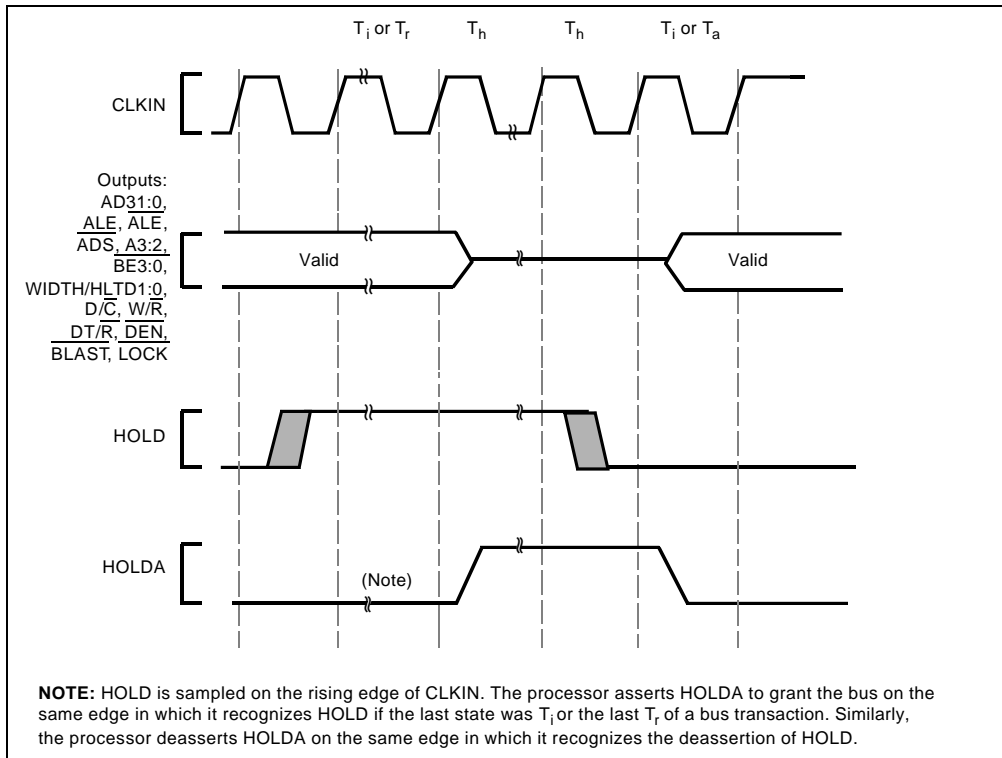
$T_i$ or $T_r$ $T_h$ $T_h$ $T_i$ or $T_a$

CLKIN

Outputs: AD31:0, ALE, $\overline{ALE}$, $\overline{ADS}$, A3:2, $\overline{BE3:0}$, WIDTH/HLTD1:0, D/$\overline{C}$, W/$\overline{R}$, DT/$\overline{R}$, $\overline{DEN}$, $\overline{BLAST}$, $\overline{LOCK}$

Valid

Valid

HOLD

HOLDA

(Note)

**NOTE:** HOLD is sampled on the rising edge of CLKIN. The processor asserts HOLDA to grant the bus on the same edge in which it recognizes HOLD if the last state was $T_i$ or the last $T_r$ of a bus transaction. Similarly, the processor deasserts HOLDA on the same edge in which it recognizes the deassertion of HOLD.